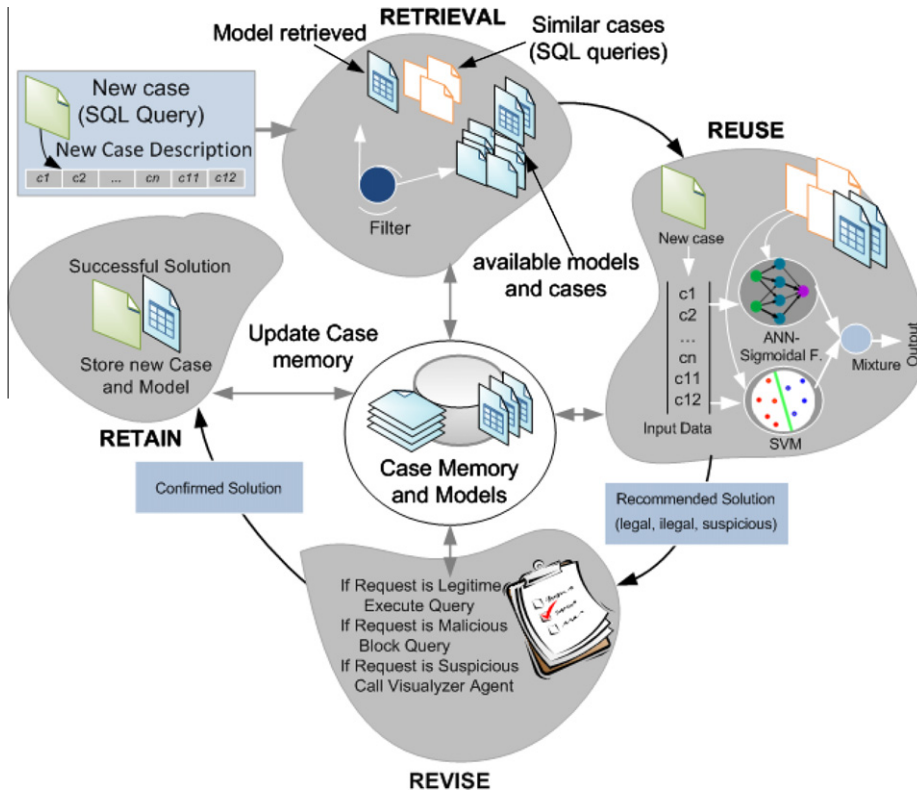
RETRIEVAL

Model retrieved

Similar cases (SQL queries)

New case (SQL Query)

New Case Description

| c1 | c2 | ... | cn | c11 | c12 |
|---|---|---|---|---|---|

Filter

available models and cases

REUSE

New case

c1
c2
...
cn
c11
c12

Input Data

ANN-Sigmoidal F.

SVM

Mixture

Output

Successful Solution

Store new Case and Model

Update Case memory

RETAIN

Case Memory and Models

Confirmed Solution

Recommended Solution (legal, ilegal, suspicious)

If Request is Legitime
Execute Query
If Request is Malicious
Block Query
If Request is Suspicious
Call Visualyzer Agent

REVISE